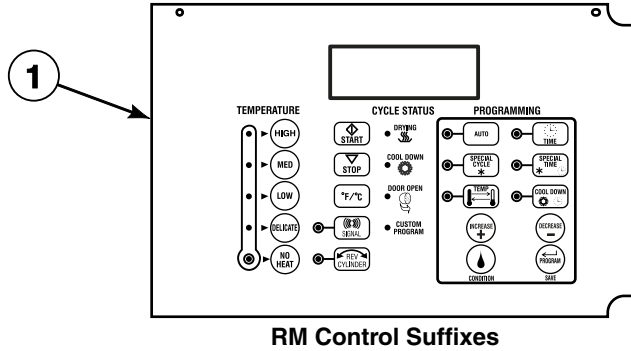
1

TEMPERATURE

HIGH

MED

LOW

DELICATE

NO HEAT

CYCLE STATUS

START

DRYING

STOP

COOL DOWN

°F/°C

DOOR OPEN

SIGNAL

CUSTOM PROGRAM

REV CYLINDER

PROGRAMMING

AUTO

TIME

SPECIAL CYCLE

SPECIAL TIME

TEMP

COOL DOWN

INCREASE

DECREASE

CONDITION

PROGRAM

SAVE

RM Control Suffixes